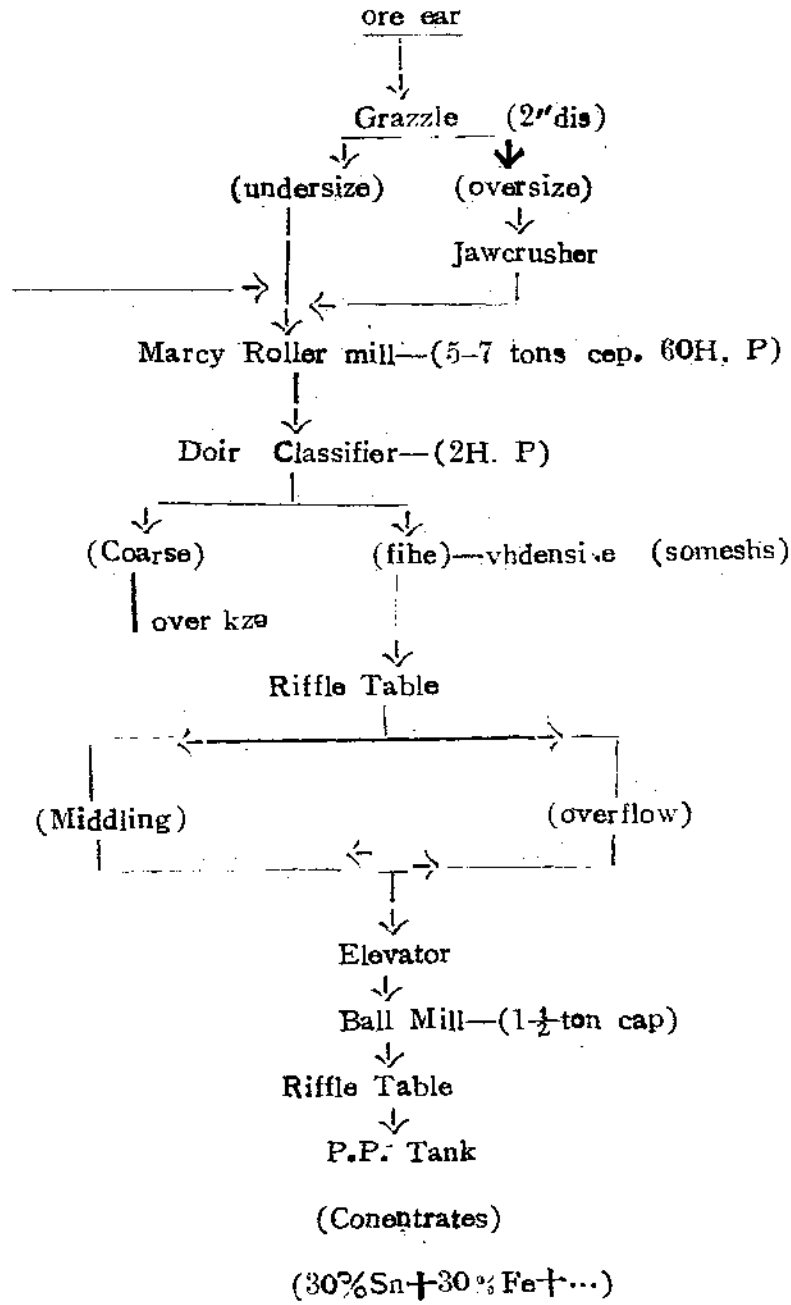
ore ear

Grazzle (2″dis)

(undersize) (oversize)

Jawcrusher

Marcy Roller mill—(5–7 tons cep. 60H. P)

Doir Classifier—(2H. P)

(Coarse) (fihe)—vhdensi.e (someshs)

over kze

Riffle Table

(Middling) (overflow)

Elevator

Ball Mill—($1\frac{1}{2}$ ton cap)

Riffle Table

P.P. Tank

(Conentrates)

(30%Sn+30%Fe+…)